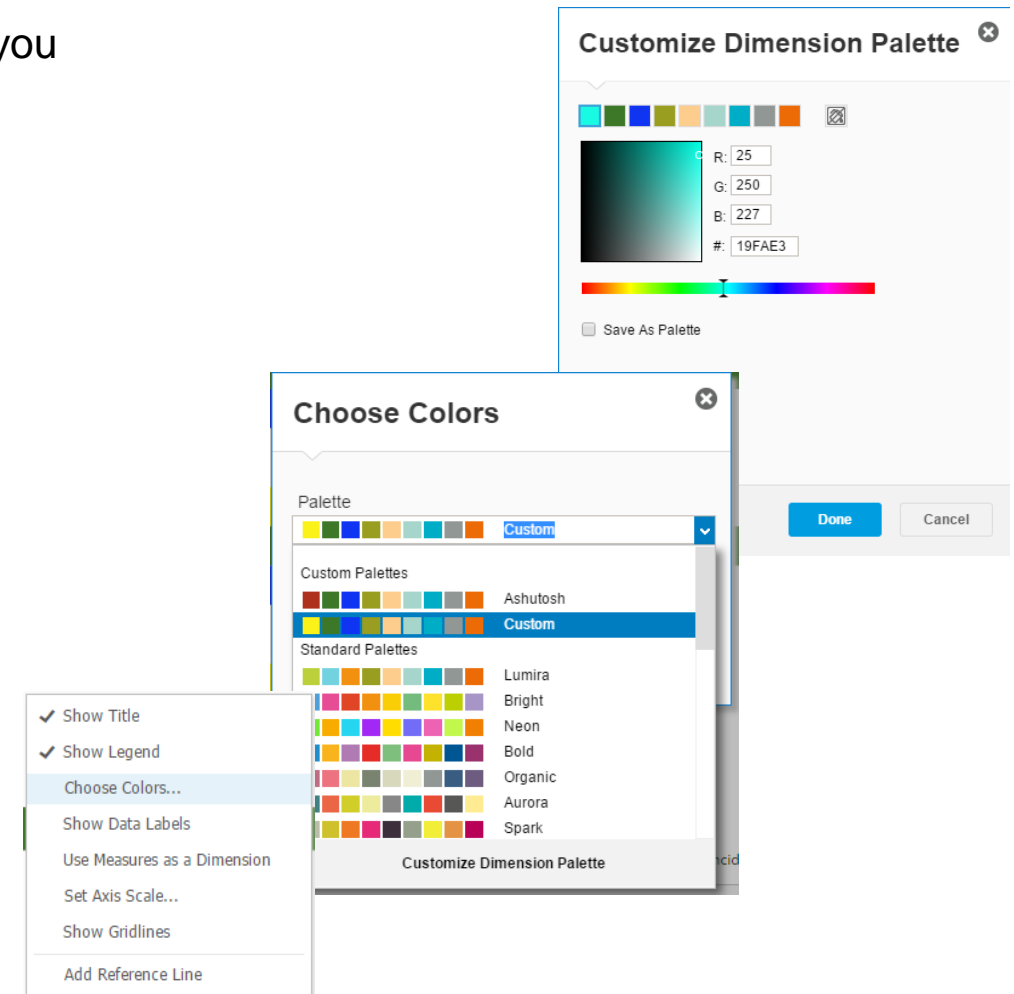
you

Customize Dimension Palette

R: 25
G: 250
B: 227
#: 19FAE3

Save As Palette

Done Cancel

Choose Colors

Palette
Custom

Custom Palettes
Ashutosh
Custom
Standard Palettes
Lumira
Bright
Neon
Bold
Organic
Aurora
Spark

Customize Dimension Palette

✔ Show Title
✔ Show Legend
Choose Colors...
Show Data Labels
Use Measures as a Dimension
Set Axis Scale...
Show Gridlines
Add Reference Line